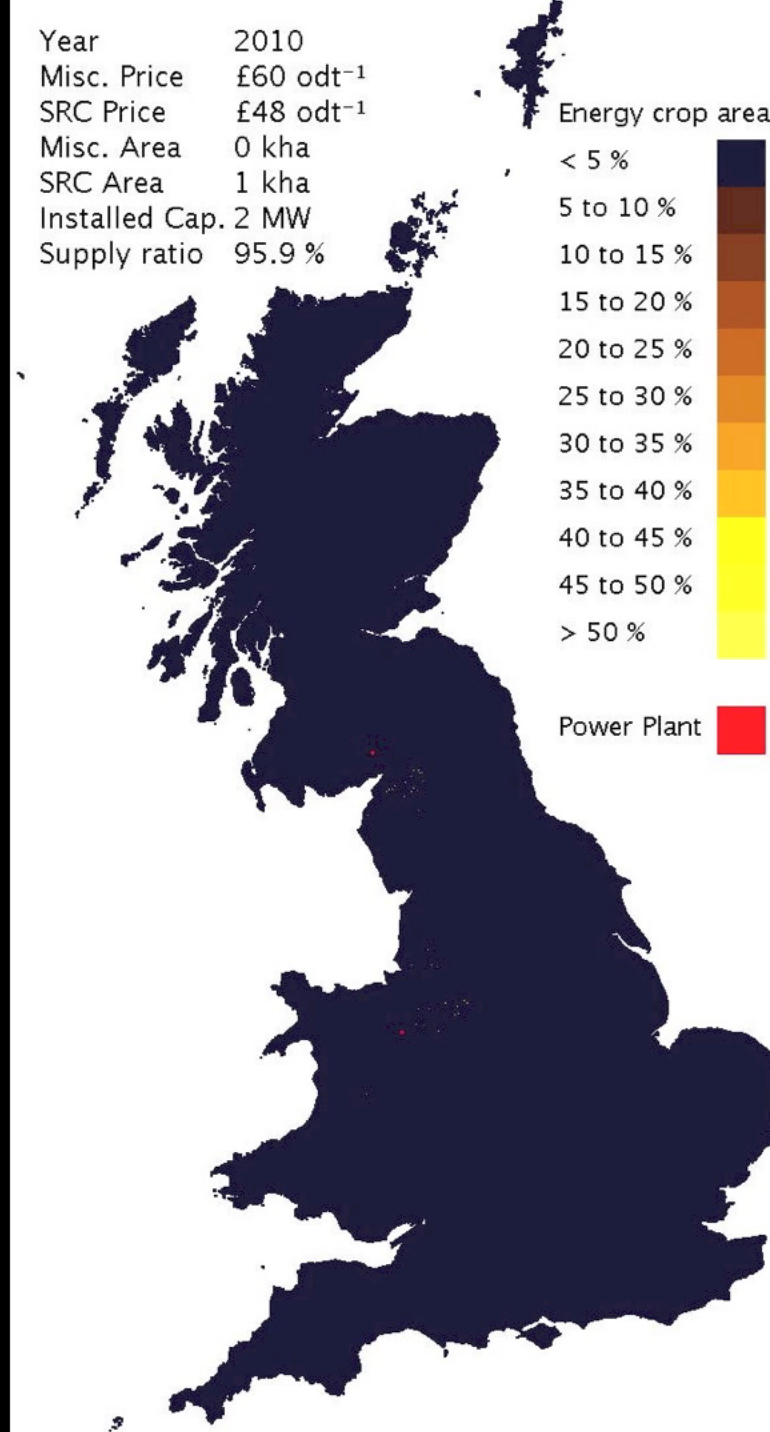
| Year | 2010 |
|---|---|
| Misc. Price | £60 odt$^{-1}$ |
| SRC Price | £48 odt$^{-1}$ |
| Misc. Area | 0 kha |
| SRC Area | 1 kha |
| Installed Cap. | 2 MW |
| Supply ratio | 95.9 % |

Energy crop area
< 5 %
5 to 10 %
10 to 15 %
15 to 20 %
20 to 25 %
25 to 30 %
30 to 35 %
35 to 40 %
40 to 45 %
45 to 50 %
> 50 %

Power Plant